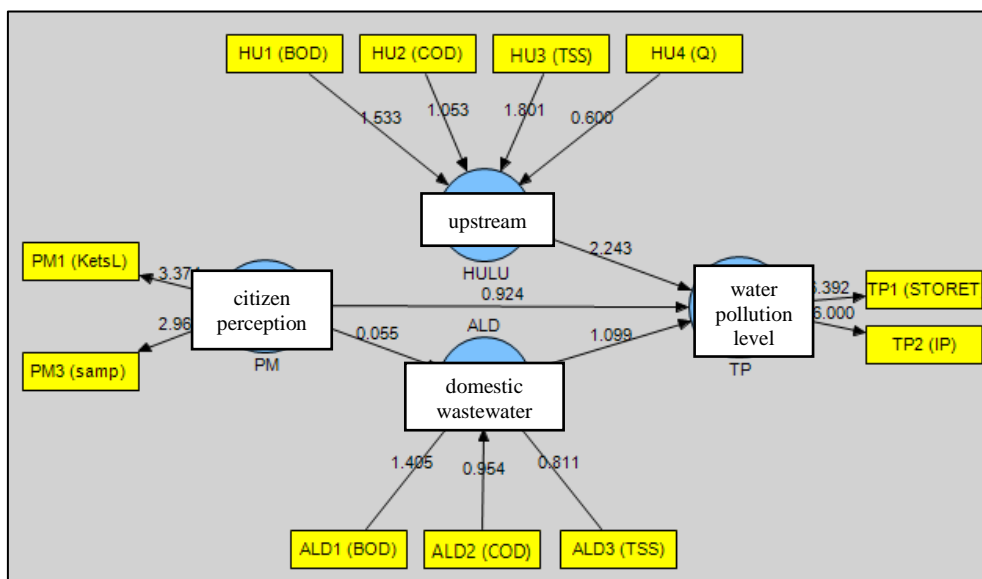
HU1 (BOD)
HU2 (COD)
HU3 (TSS)
HU4 (Q)

1.533
1.053
1.801
0.600

upstream

HULU

2.243

PM1 (KetsL)

3.37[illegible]

citizen perception

0.924

2.96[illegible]

PM3 (samp)

PM

0.055

ALD

1.099

water pollution level

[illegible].392
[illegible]6.000

TP1 (STORET

TP2 (IP)

TP

domestic wastewater

1.405
0.954
0.811

ALD1 (BOD)
ALD2 (COD)
ALD3 (TSS)